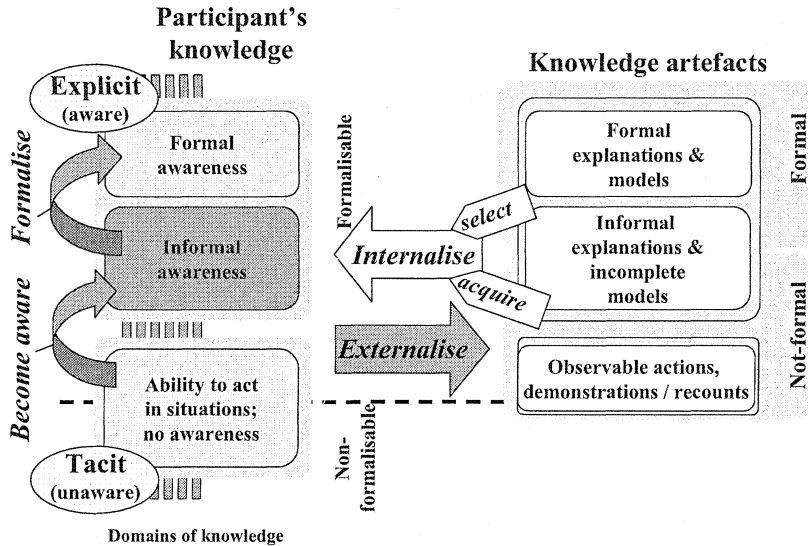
Participant's knowledge

Knowledge artefacts

Explicit (aware)

Formalise

Formal awareness

Informal awareness

Become aware

Ability to act in situations; no awareness

Tacit (unaware)

Domains of knowledge

Formalisable

Internalise

select

acquire

Externalise

Non-formalisable

Formal explanations & models

Informal explanations & incomplete models

Observable actions, demonstrations / recounts

Formal

Not-formal